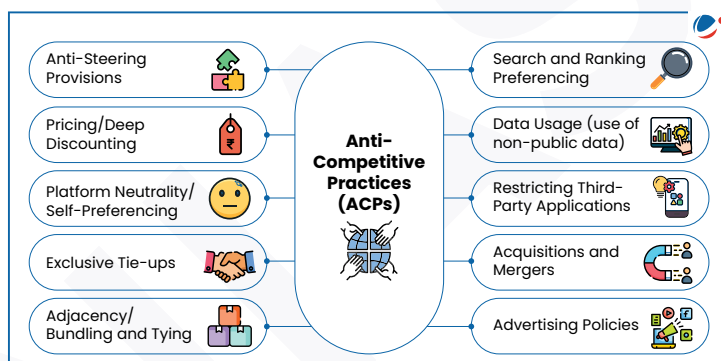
Anti-Competitive Practices (ACPs)

Anti-Steering Provisions

Pricing/Deep Discounting

Platform Neutrality/ Self-Preferencing

Exclusive Tie-ups

Adjacency/ Bundling and Tying

Search and Ranking Preferencing

Data Usage (use of non-public data)

Restricting Third-Party Applications

Acquisitions and Mergers

Advertising Policies